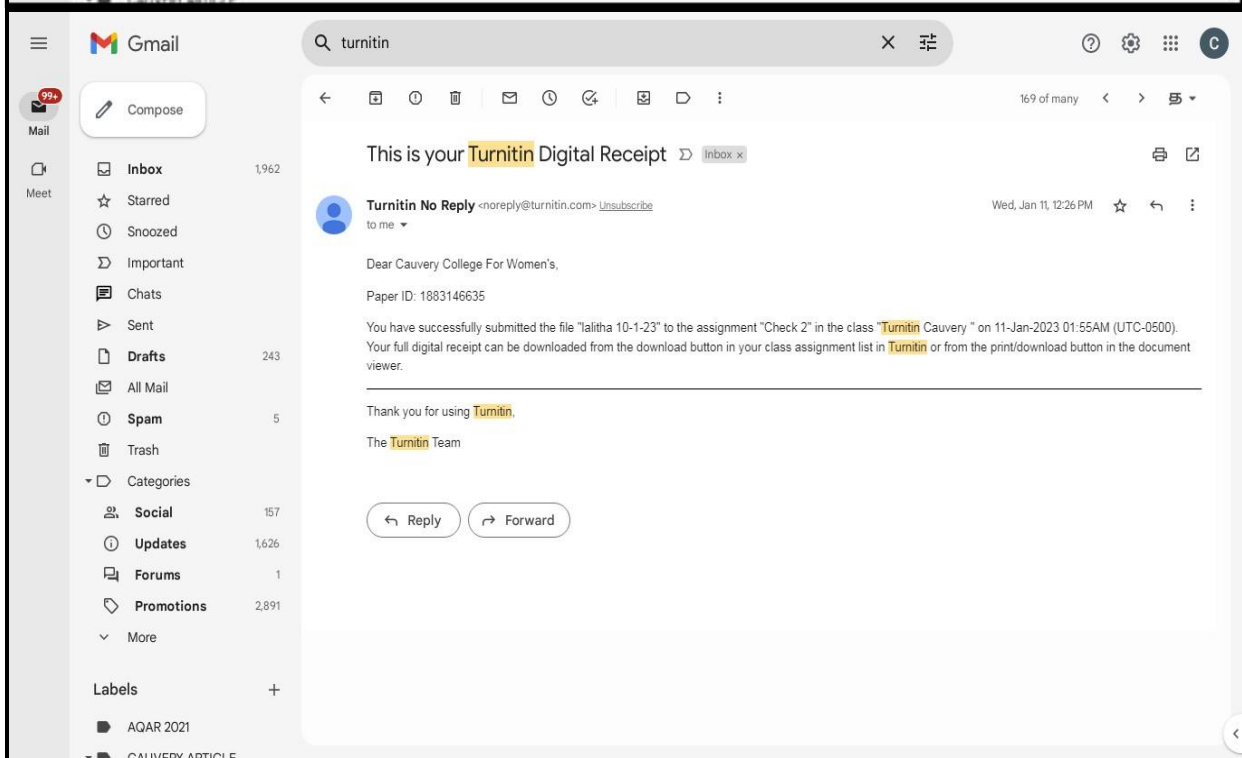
Gmail

turnitin

99+
Mail

Meet

Compose

Inbox 1,962
Starred
Snoozed
Important
Chats
Sent
Drafts 243
All Mail
Spam 5
Trash
Categories
Social 157
Updates 1,626
Forums 1
Promotions 2,891
More

Labels +

AQAR 2021
CAUVERY ARTICLE

169 of many

This is your Turnitin Digital Receipt Inbox ×

Turnitin No Reply <noreply@turnitin.com> Unsubscribe
to me

Wed, Jan 11, 12:26 PM

Dear Cauvery College For Women's,

Paper ID: 1883146635

You have successfully submitted the file "lalitha 10-1-23" to the assignment "Check 2" in the class "Turnitin Cauvery " on 11-Jan-2023 01:55AM (UTC-0500). Your full digital receipt can be downloaded from the download button in your class assignment list in Turnitin or from the print/download button in the document viewer.

Thank you for using Turnitin,

The Turnitin Team

Reply Forward